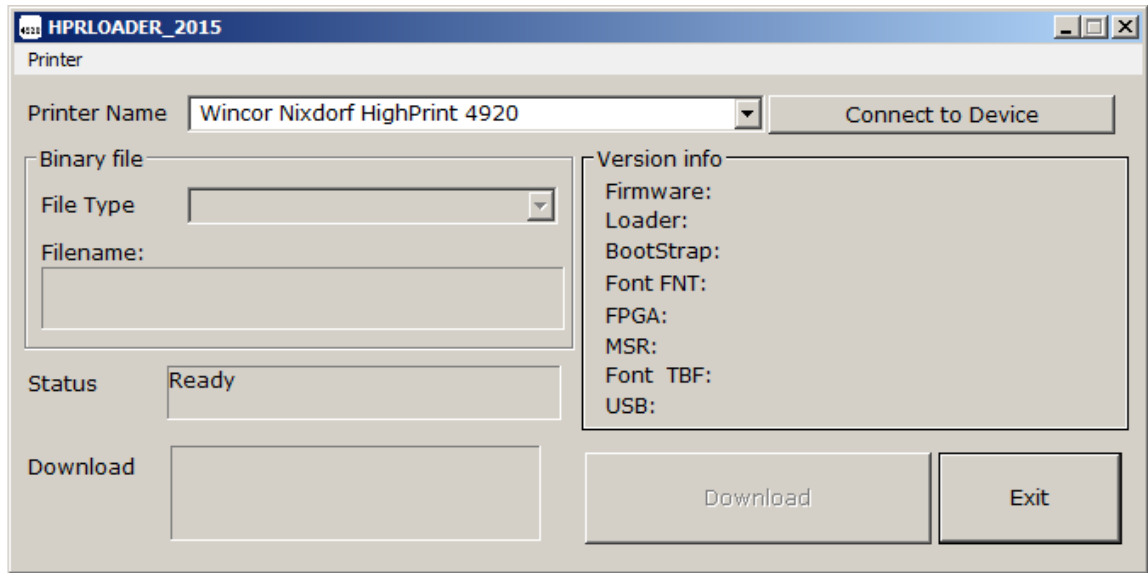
HPRLOADER_2015
Printer

Printer Name Wincor Nixdorf HighPrint 4920 Connect to Device

Binary file
File Type
Filename:

Version info
Firmware:
Loader:
BootStrap:
Font FNT:
FPGA:
MSR:
Font TBF:
USB:

Status Ready

Download

Download Exit